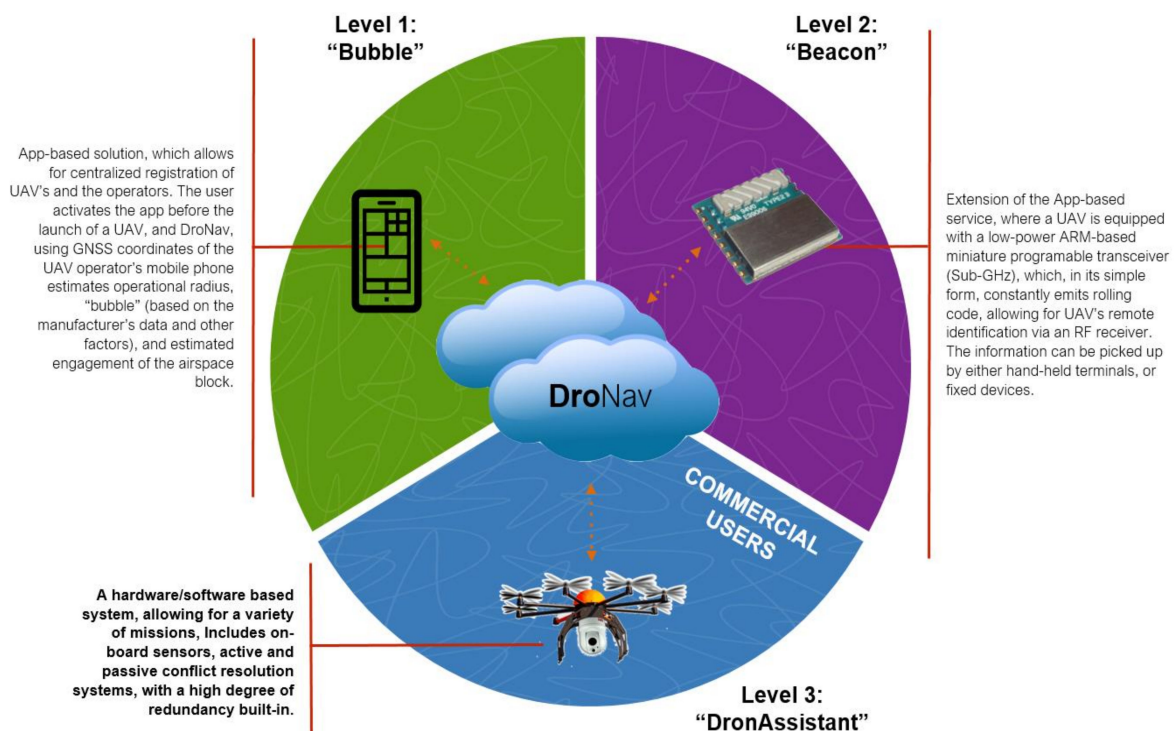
Level 1:
"Bubble"

Level 2:
"Beacon"

App-based solution, which allows for centralized registration of UAV's and the operators. The user activates the app before the launch of a UAV, and DroNav, using GNSS coordinates of the UAV operator's mobile phone estimates operational radius, "bubble" (based on the manufacturer's data and other factors), and estimated engagement of the airspace block.

Extension of the App-based service, where a UAV is equipped with a low-power ARM-based miniature programable transceiver (Sub-GHz), which, in its simple form, constantly emits rolling code, allowing for UAV's remote identification via an RF receiver. The information can be picked up by either hand-held terminals, or fixed devices.

DroNav

COMMERCIAL USERS

A hardware/software based system, allowing for a variety of missions, Includes on-board sensors, active and passive conflict resolution systems, with a high degree of redundancy built-in.

Level 3:
"DronAssistant"